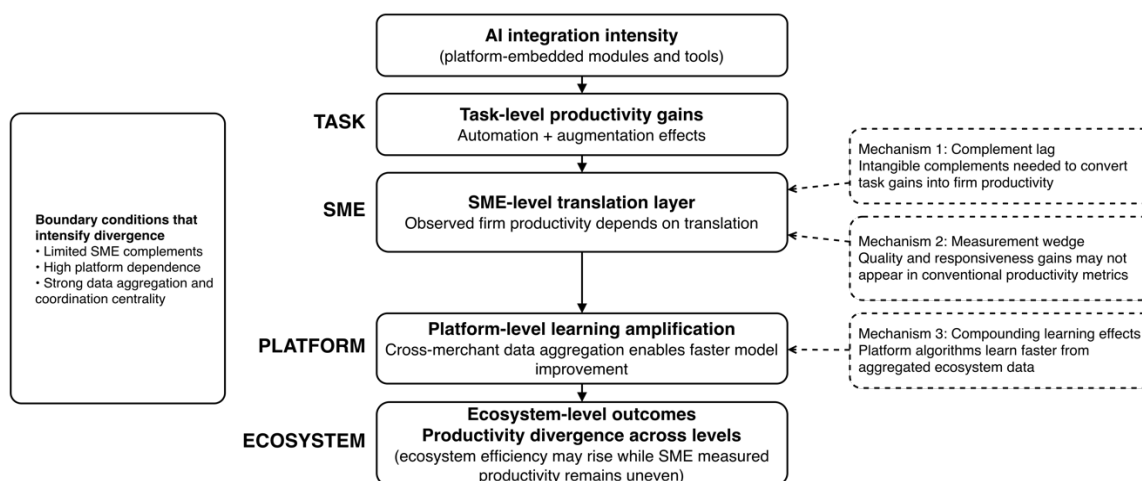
AI integration intensity
(platform-embedded modules and tools)

TASK

Task-level productivity gains
Automation + augmentation effects

SME

SME-level translation layer
Observed firm productivity depends on translation

PLATFORM

Platform-level learning amplification
Cross-merchant data aggregation enables faster model improvement

ECOSYSTEM

Ecosystem-level outcomes
Productivity divergence across levels
(ecosystem efficiency may rise while SME measured productivity remains uneven)

Boundary conditions that intensify divergence
• Limited SME complements
• High platform dependence
• Strong data aggregation and coordination centrality

Mechanism 1: Complement lag
Intangible complements needed to convert task gains into firm productivity

Mechanism 2: Measurement wedge
Quality and responsiveness gains may not appear in conventional productivity metrics

Mechanism 3: Compounding learning effects
Platform algorithms learn faster from aggregated ecosystem data